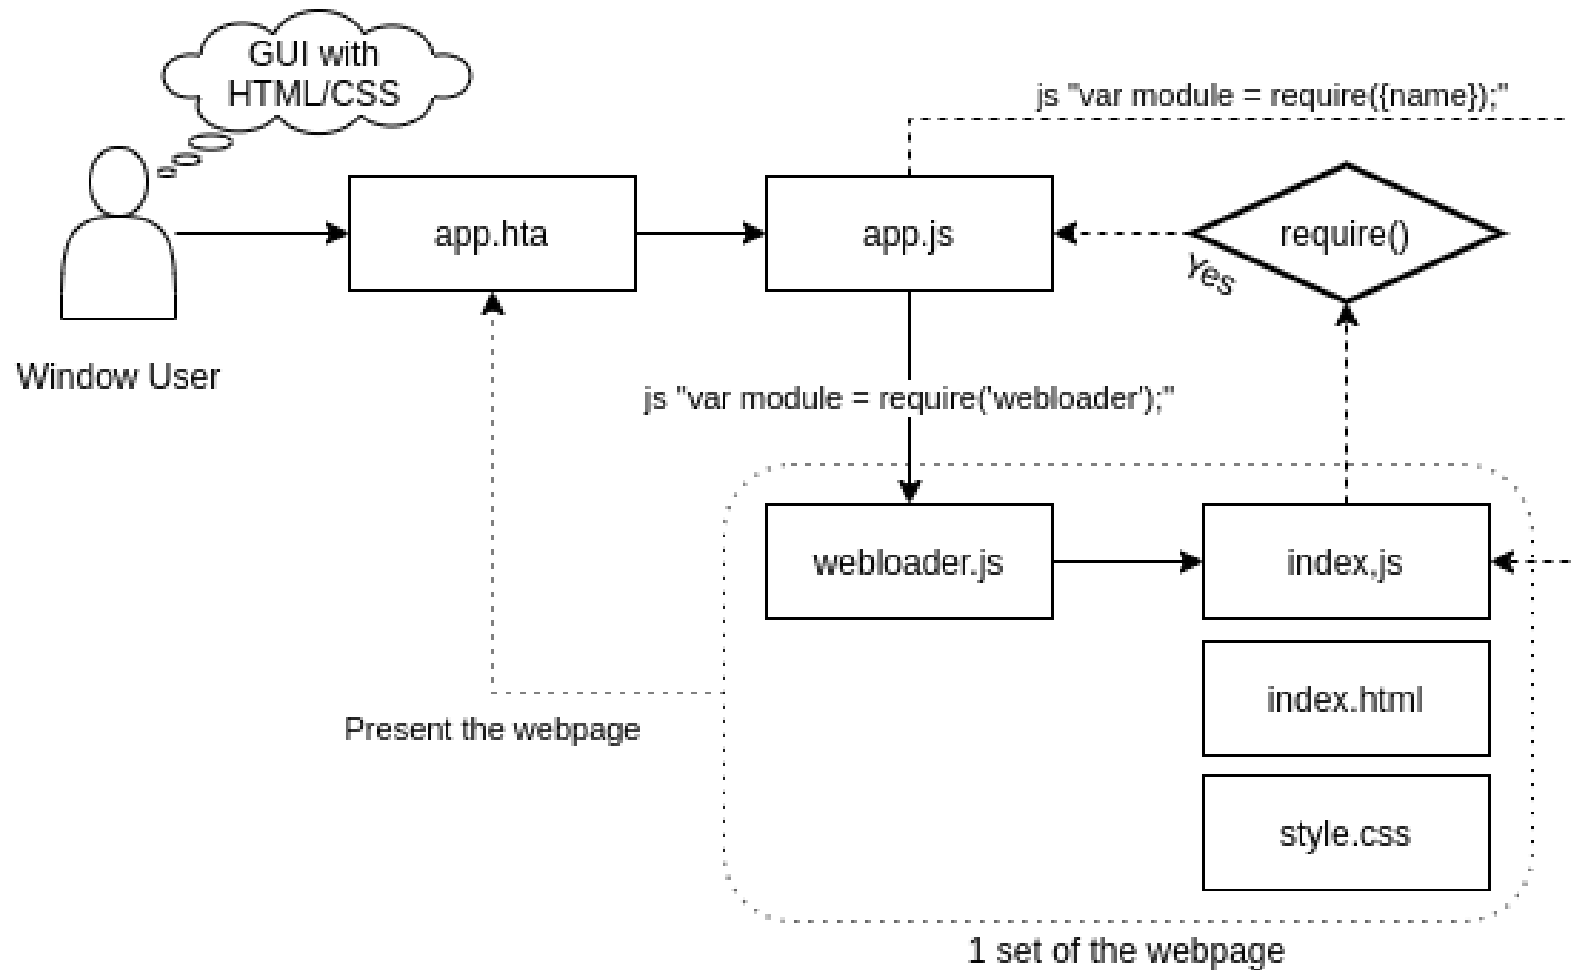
GUI with HTML/CSS

js "var module = require({name});"

Window User

app.hta

app.js

require()

Yes

js "var module = require('webloader');"

webloader.js

index.js

index.html

style.css

Present the webpage

1 set of the webpage